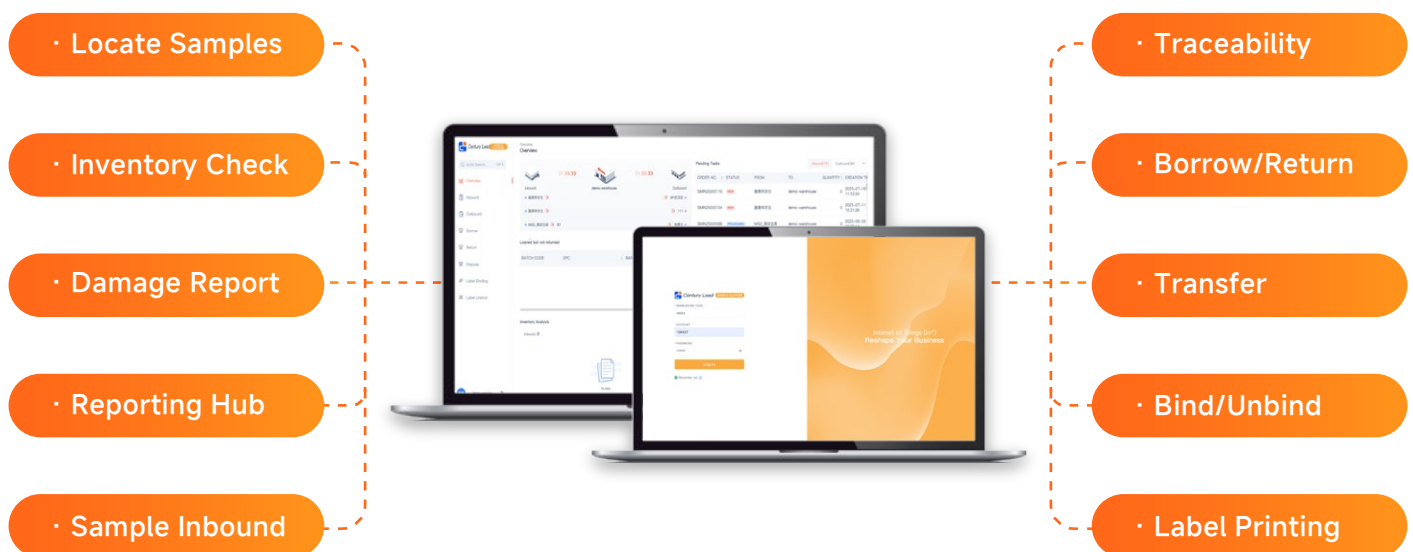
· Locate Samples

· Inventory Check

· Damage Report

· Reporting Hub

· Sample Inbound

· Traceability

· Borrow/Return

· Transfer

· Bind/Unbind

· Label Printing

Century Lead

Overview

Pending Tasks

Loaned but not returned

Inventory Analysis

Century Lead

Log In

Internet of Things (IoT)
Reshape Your Business